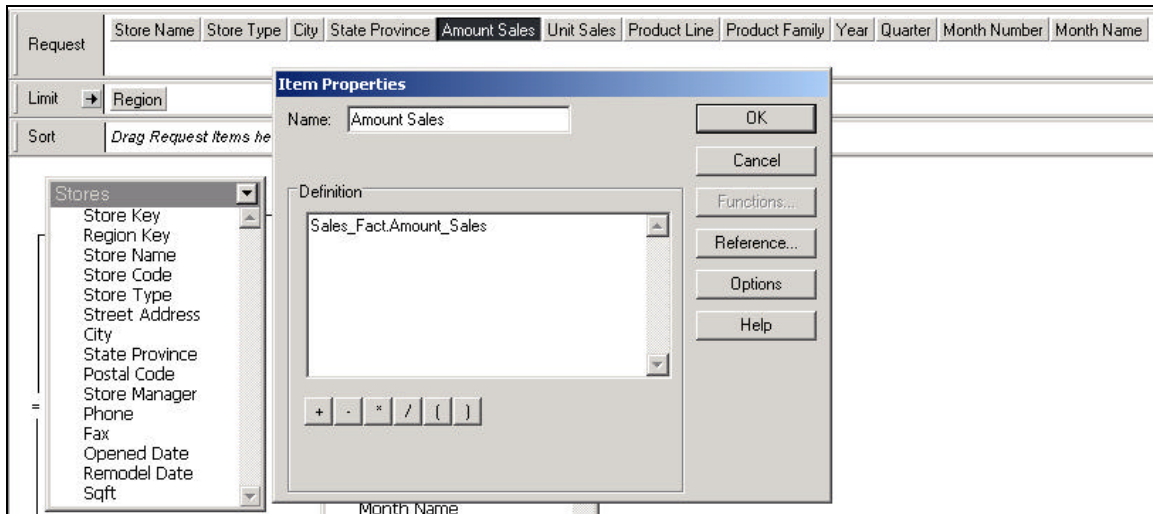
Request | Store Name | Store Type | City | State Province | Amount Sales | Unit Sales | Product Line | Product Family | Year | Quarter | Month Number | Month Name

Limit → Region

Sort Drag Request Items he

Stores
Store Key
Region Key
Store Name
Store Code
Store Type
Street Address
City
State Province
Postal Code
Store Manager
Phone
Fax
Opened Date
Remodel Date
Sqft

Month Name

=

Item Properties

Name: Amount Sales

OK
Cancel

Definition

Sales_Fact.Amount_Sales

Functions...
Reference...
Options
Help

+ - * / ( )